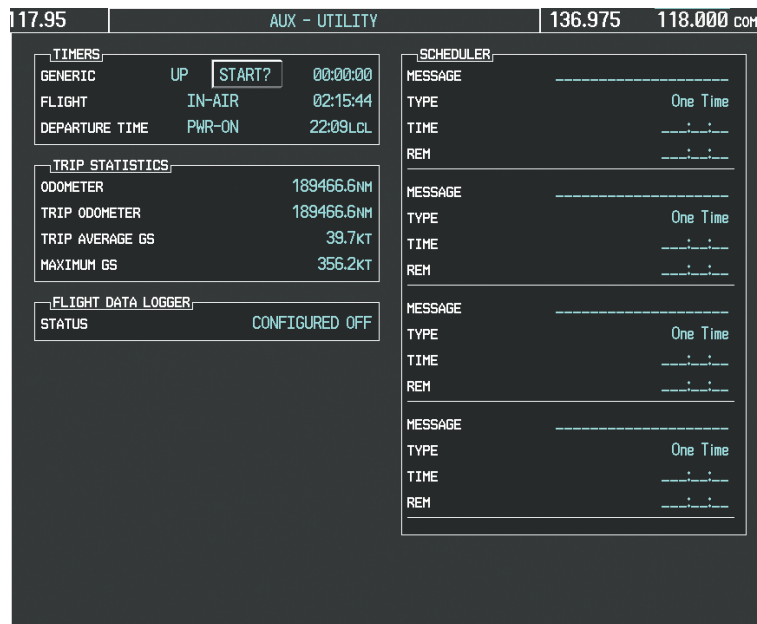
117.95 AUX - UTILITY 136.975 118.000 COM

TIMERS
GENERIC UP START? 00:00:00
FLIGHT IN-AIR 02:15:44
DEPARTURE TIME PWR-ON 22:09LCL

TRIP STATISTICS
ODOMETER 189466.6NM
TRIP ODOMETER 189466.6NM
TRIP AVERAGE GS 39.7KT
MAXIMUM GS 356.2KT

FLIGHT DATA LOGGER
STATUS CONFIGURED OFF

SCHEDULER
MESSAGE ____________________
TYPE One Time
TIME __:__:__
REM __:__:__

MESSAGE ____________________
TYPE One Time
TIME __:__:__
REM __:__:__

MESSAGE ____________________
TYPE One Time
TIME __:__:__
REM __:__:__

MESSAGE ____________________
TYPE One Time
TIME __:__:__
REM __:__:__